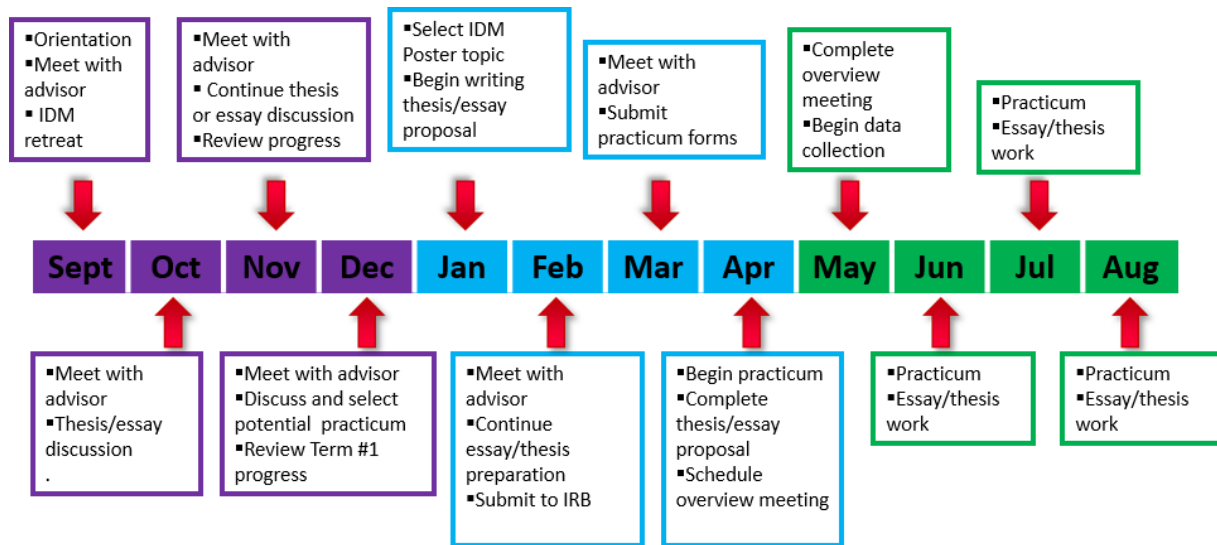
▪Orientation
▪Meet with advisor
▪ IDM retreat

▪Meet with advisor
▪ Continue thesis or essay discussion
▪Review progress

▪Select IDM Poster topic
▪Begin writing thesis/essay proposal

▪Meet with advisor
▪Submit practicum forms

▪Complete overview meeting
▪Begin data collection

▪Practicum
▪Essay/thesis work

Sept Oct Nov Dec Jan Feb Mar Apr May Jun Jul Aug

▪Meet with advisor
▪Thesis/essay discussion
.

▪Meet with advisor
▪Discuss and select potential practicum
▪Review Term #1 progress

▪Meet with advisor
▪Continue essay/thesis preparation
▪Submit to IRB

▪Begin practicum
▪Complete thesis/essay proposal
▪Schedule overview meeting

▪Practicum
▪Essay/thesis work

▪Practicum
▪Essay/thesis work